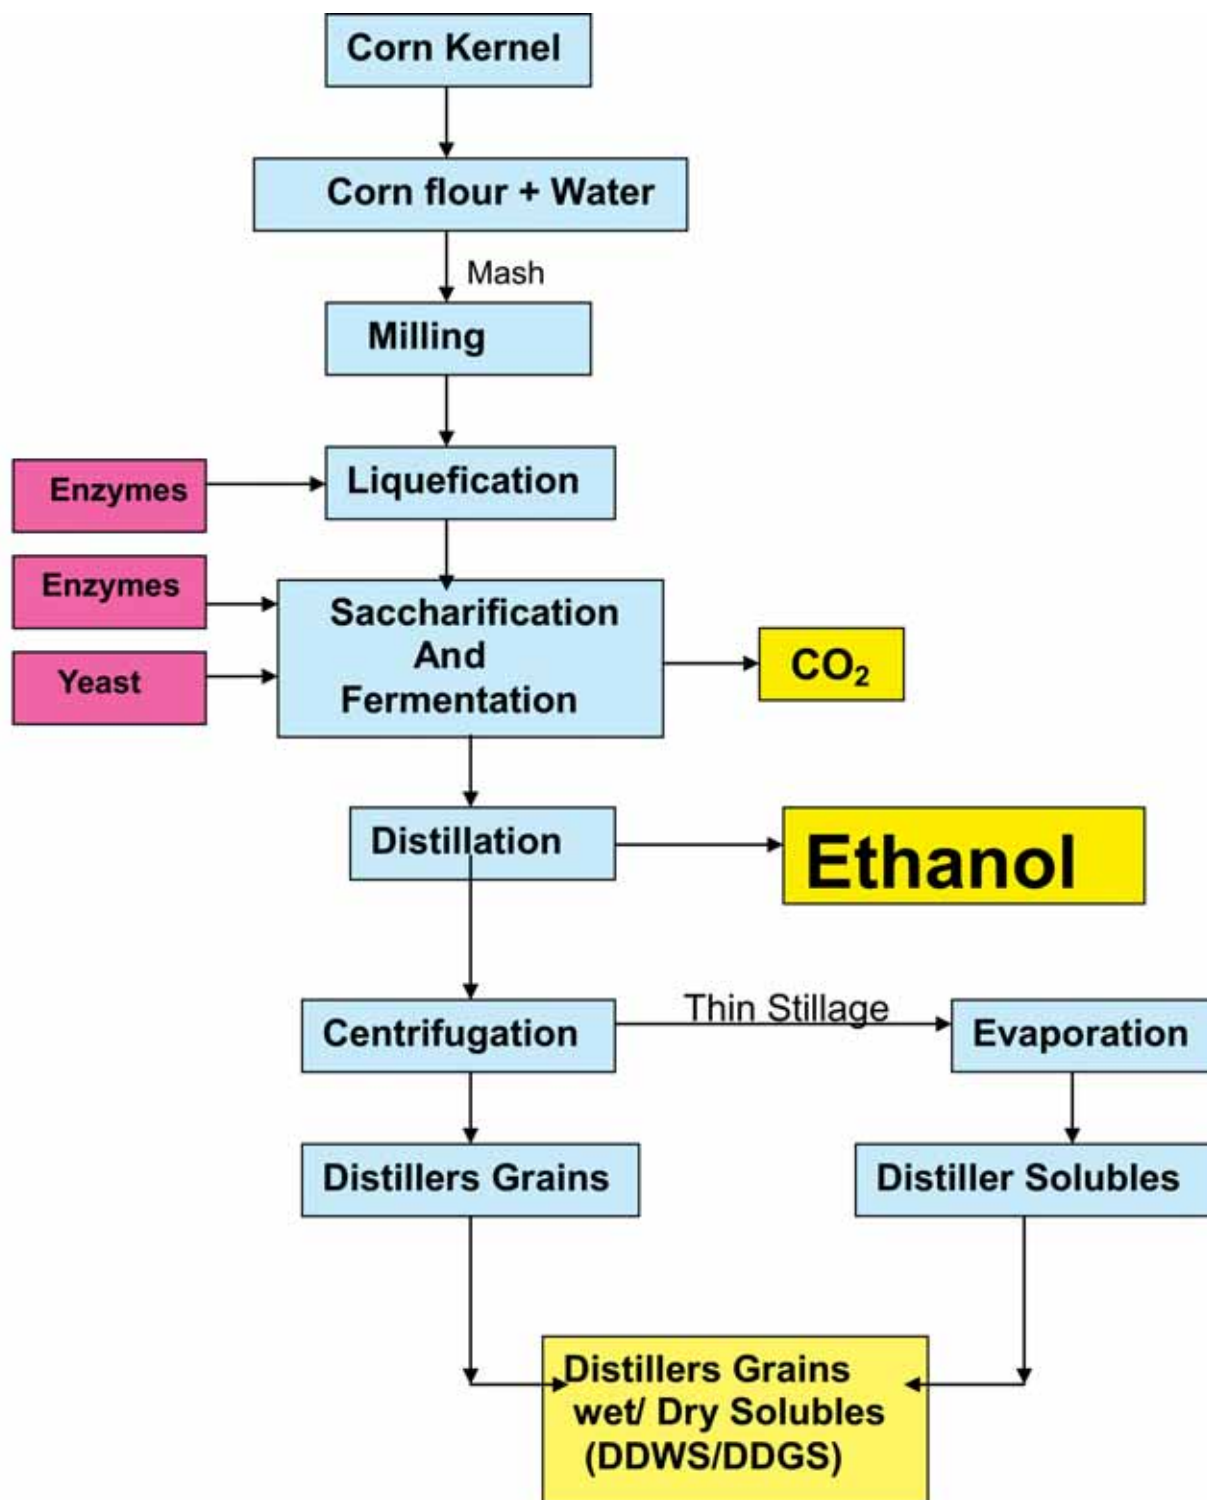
Corn Kernel

Corn flour + Water

Mash

Milling

Enzymes

Liquefication

Enzymes

Yeast

Saccharification And Fermentation

$CO_2$

Distillation

Ethanol

Centrifugation

Thin Stillage

Evaporation

Distillers Grains

Distiller Solubles

Distillers Grains wet/ Dry Solubles (DDWS/DDGS)